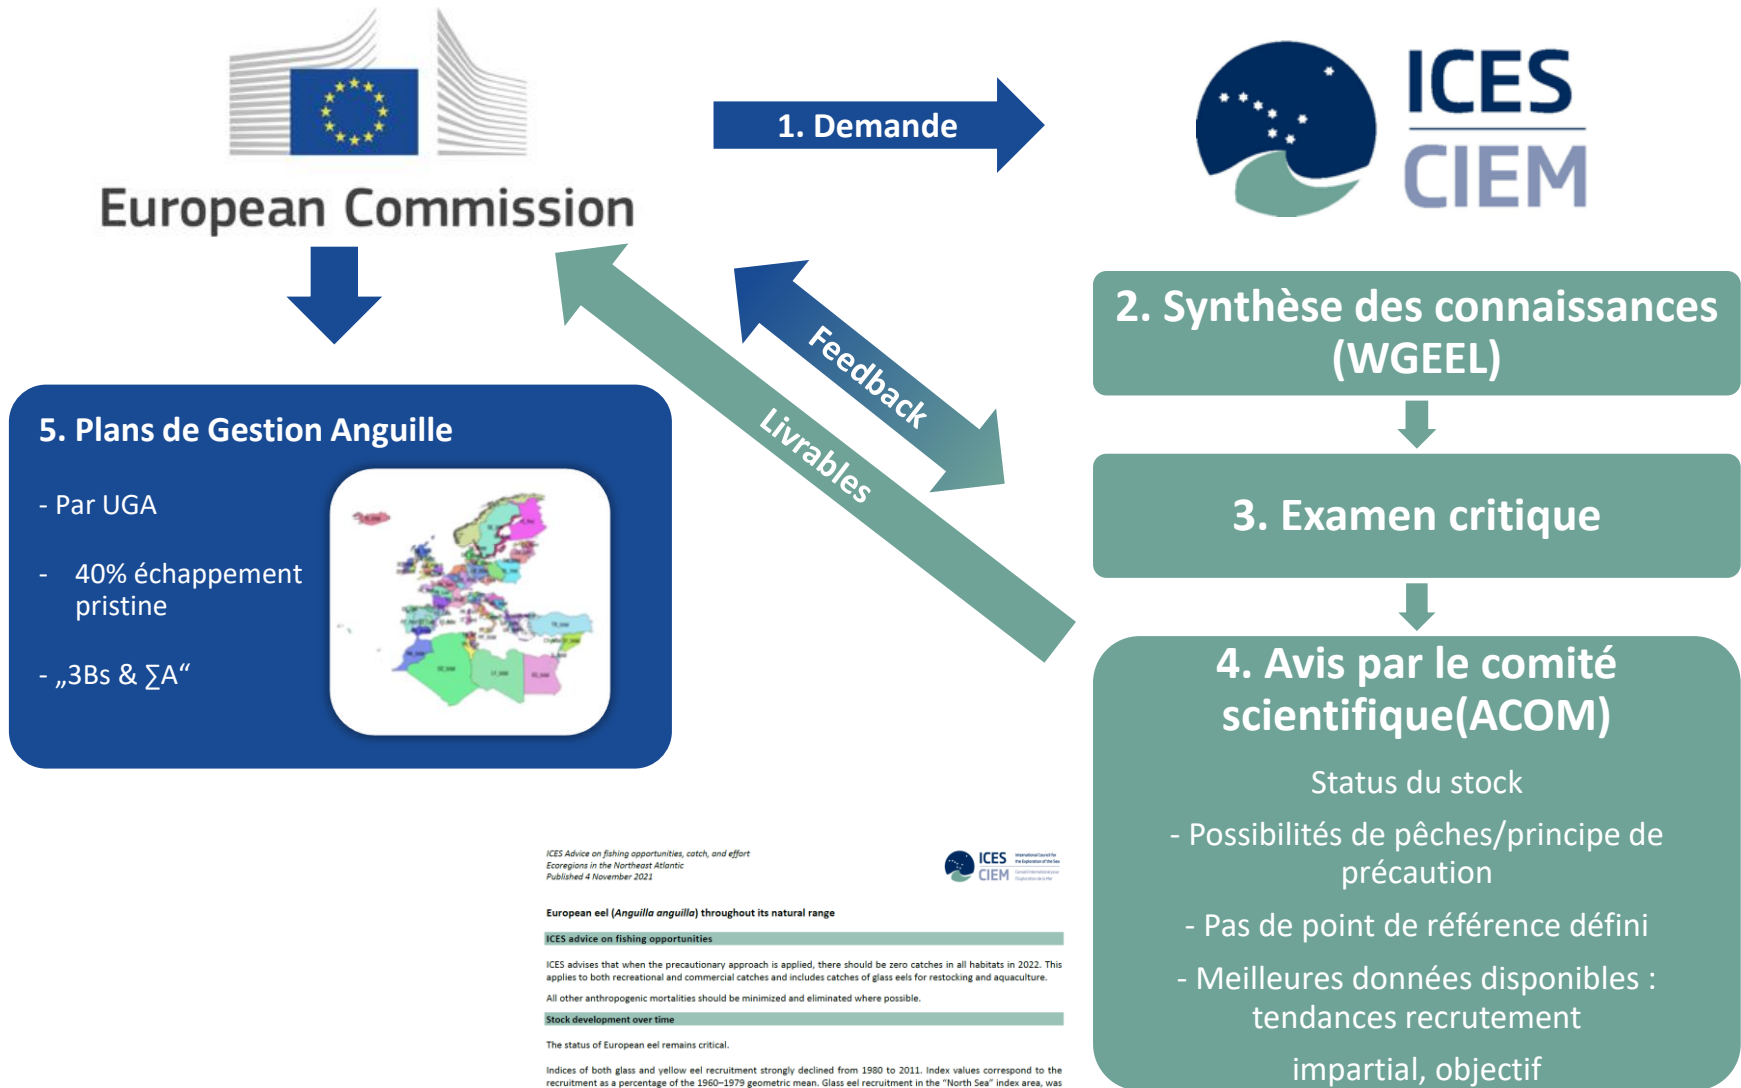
European Commission

1. Demande

ICES
CIEM

2. Synthèse des connaissances (WGEEL)

3. Examen critique

4. Avis par le comité scientifique(ACOM)

Status du stock

- Possibilités de pêches/principe de précaution

- Pas de point de référence défini

- Meilleures données disponibles : tendances recrutement

impartial, objectif

Feedback

Livrables

5. Plans de Gestion Anguille

- Par UGA

- 40% échappement pristine

- „3Bs & ∑A“

ICES Advice on fishing opportunities, catch, and effort
Ecoregions in the Northeast Atlantic
Published 4 November 2021

ICES
CIEM

European eel (*Anguilla anguilla*) throughout its natural range

ICES advice on fishing opportunities

ICES advises that when the precautionary approach is applied, there should be zero catches in all habitats in 2022. This applies to both recreational and commercial catches and includes catches of glass eels for restocking and aquaculture.

All other anthropogenic mortalities should be minimized and eliminated where possible.

Stock development over time

The status of European eel remains critical.

Indices of both glass and yellow eel recruitment strongly declined from 1980 to 2011. Index values correspond to the recruitment as a percentage of the 1960–1979 geometric mean. Glass eel recruitment in the "North Sea" index area, was